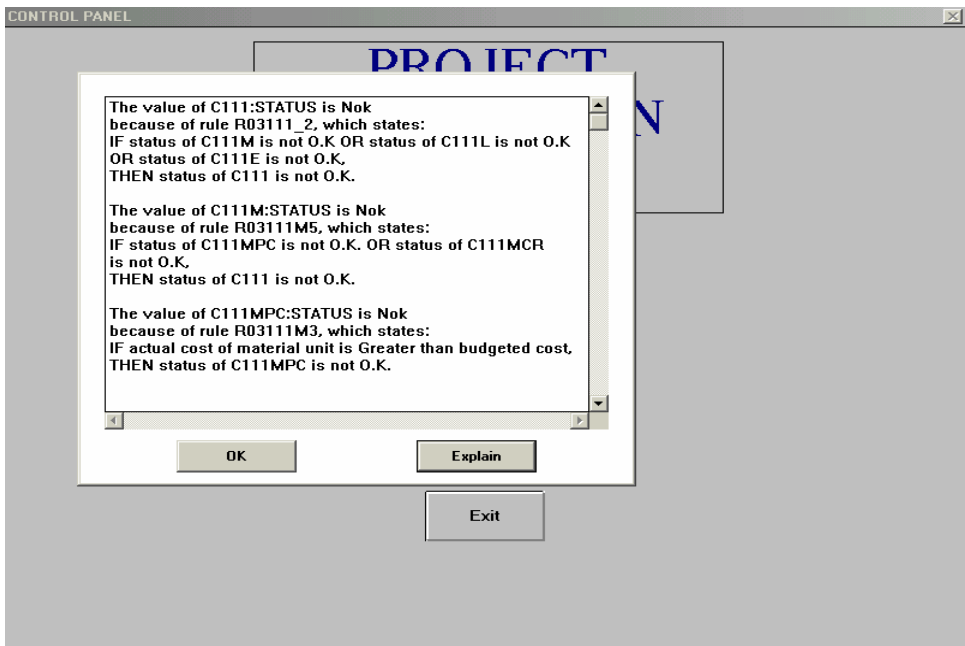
CONTROL PANEL

PROJECT

N

The value of C111:STATUS is Nok
because of rule R03111_2, which states:
IF status of C111M is not O.K OR status of C111L is not O.K OR status of C111E is not O.K,
THEN status of C111 is not O.K.

The value of C111M:STATUS is Nok
because of rule R03111M5, which states:
IF status of C111MPC is not O.K. OR status of C111MCR is not O.K,
THEN status of C111 is not O.K.

The value of C111MPC:STATUS is Nok
because of rule R03111M3, which states:
IF actual cost of material unit is Greater than budgeted cost,
THEN status of C111MPC is not O.K.

OK

Explain

Exit